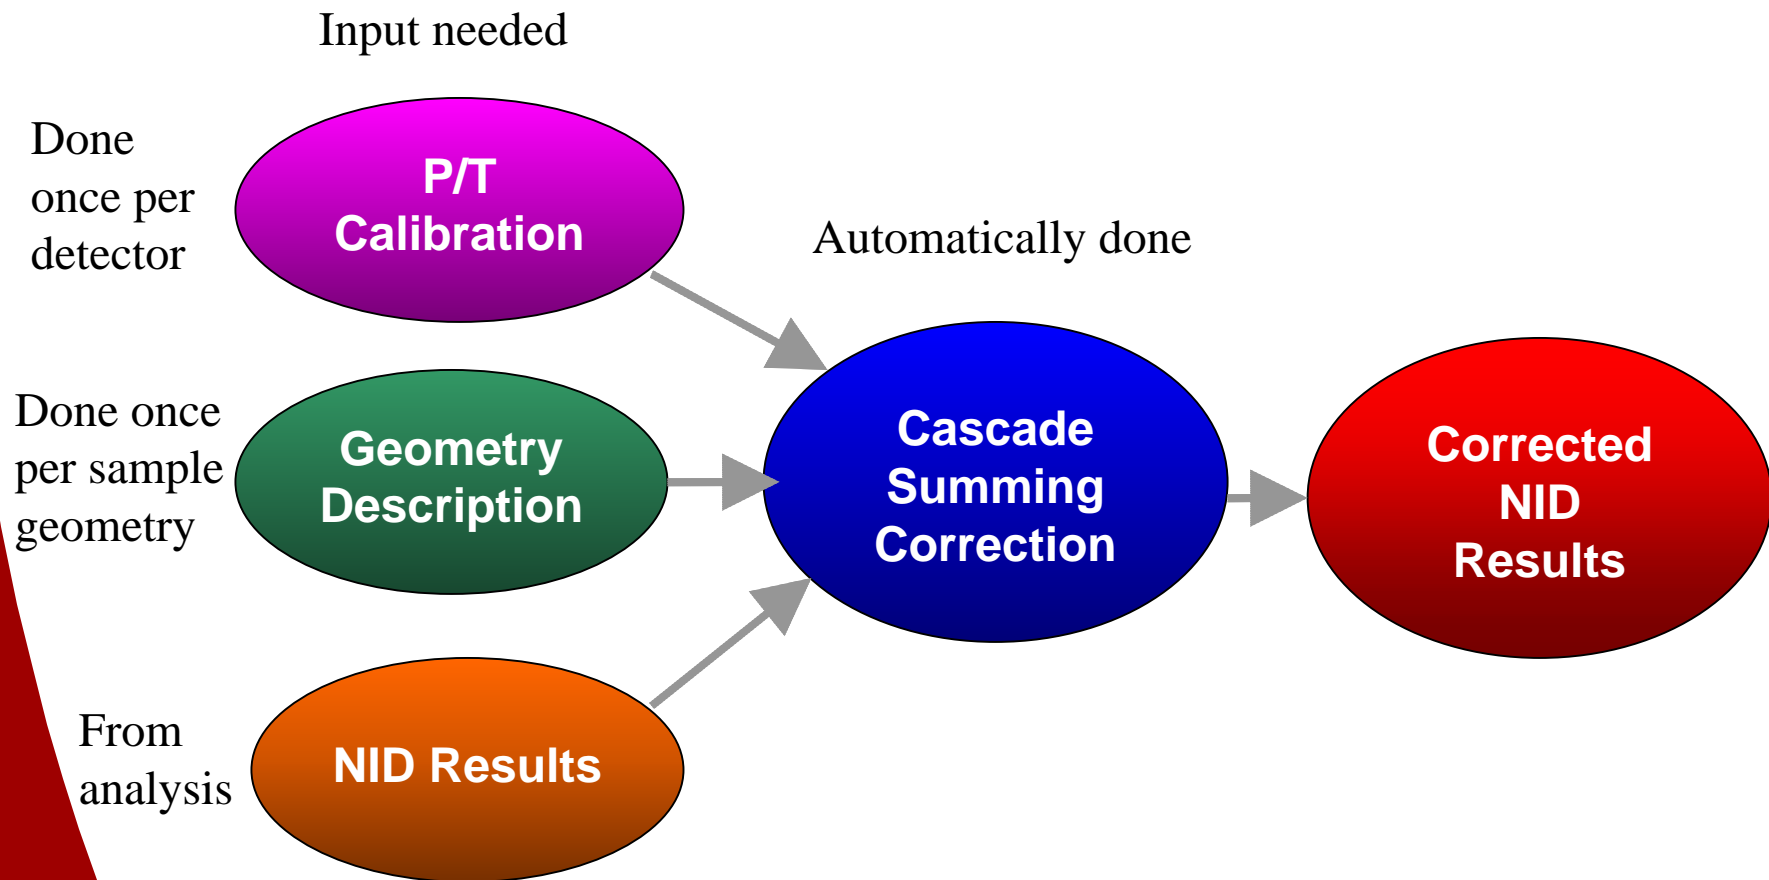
Input needed

Done once per detector

P/T Calibration

Automatically done

Done once per sample geometry

Geometry Description

Cascade Summing Correction

Corrected NID Results

From analysis

NID Results